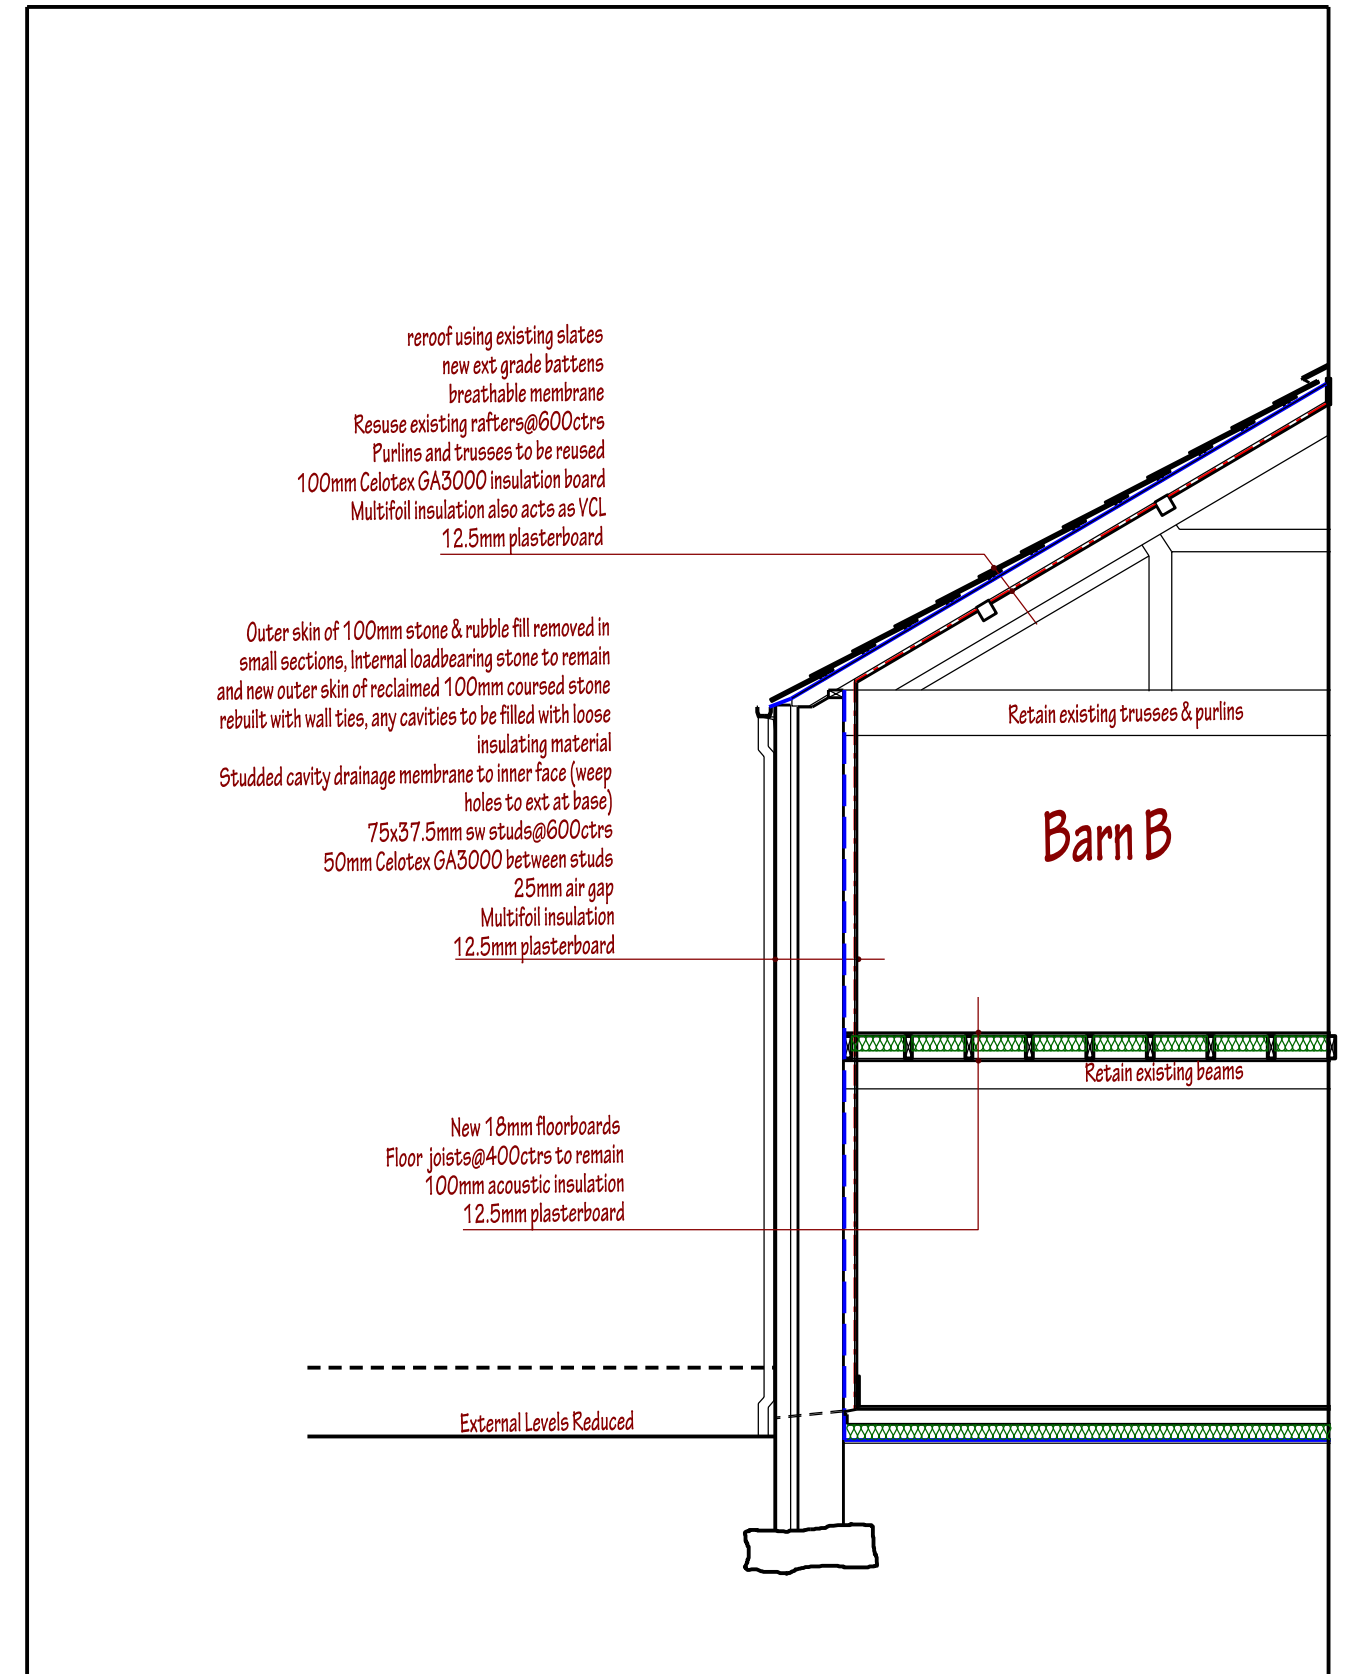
reroof using existing slates
new ext grade battens
breathable membrane
Resuse existing rafters@600ctrs
Purlins and trusses to be reused
100mm Celotex GA3000 insulation board
Multifoil insulation also acts as VCL
12.5mm plasterboard

Outer skin of 100mm stone & rubble fill removed in small sections, Internal loadbearing stone to remain and new outer skin of reclaimed 100mm coursed stone rebuilt with wall ties, any cavities to be filled with loose insulating material
Studded cavity drainage membrane to inner face (weep holes to ext at base)
75x37.5mm sw studs@600ctrs
50mm Celotex GA3000 between studs
25mm air gap
Multifoil insulation
12.5mm plasterboard

Retain existing trusses & purlins

Barn B

Retain existing beams

New 18mm floorboards
Floor joists@400ctrs to remain
100mm acoustic insulation
12.5mm plasterboard

External Levels Reduced